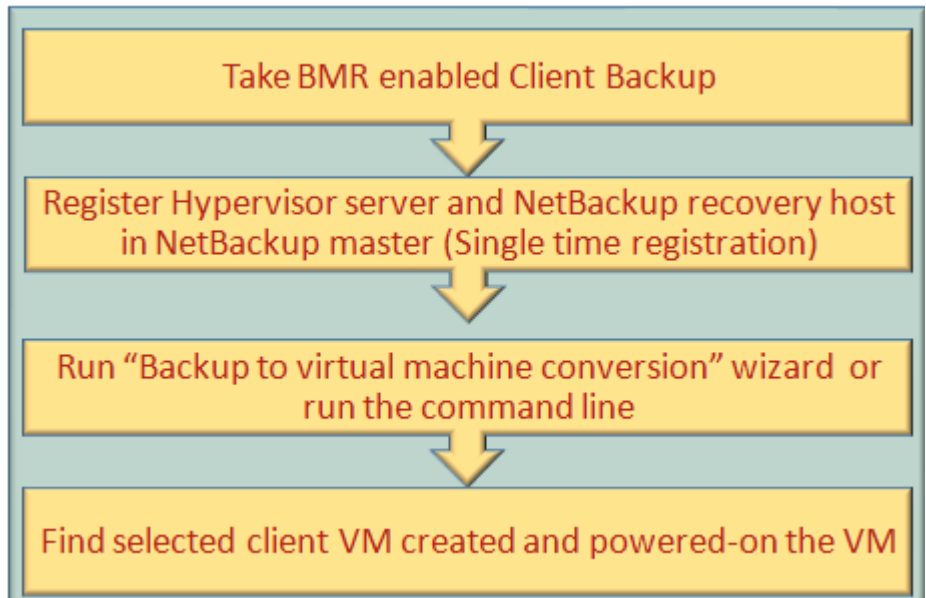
Take BMR enabled Client Backup

Register Hypervisor server and NetBackup recovery host in NetBackup master (Single time registration)

Run “Backup to virtual machine conversion” wizard or run the command line

Find selected client VM created and powered-on the VM